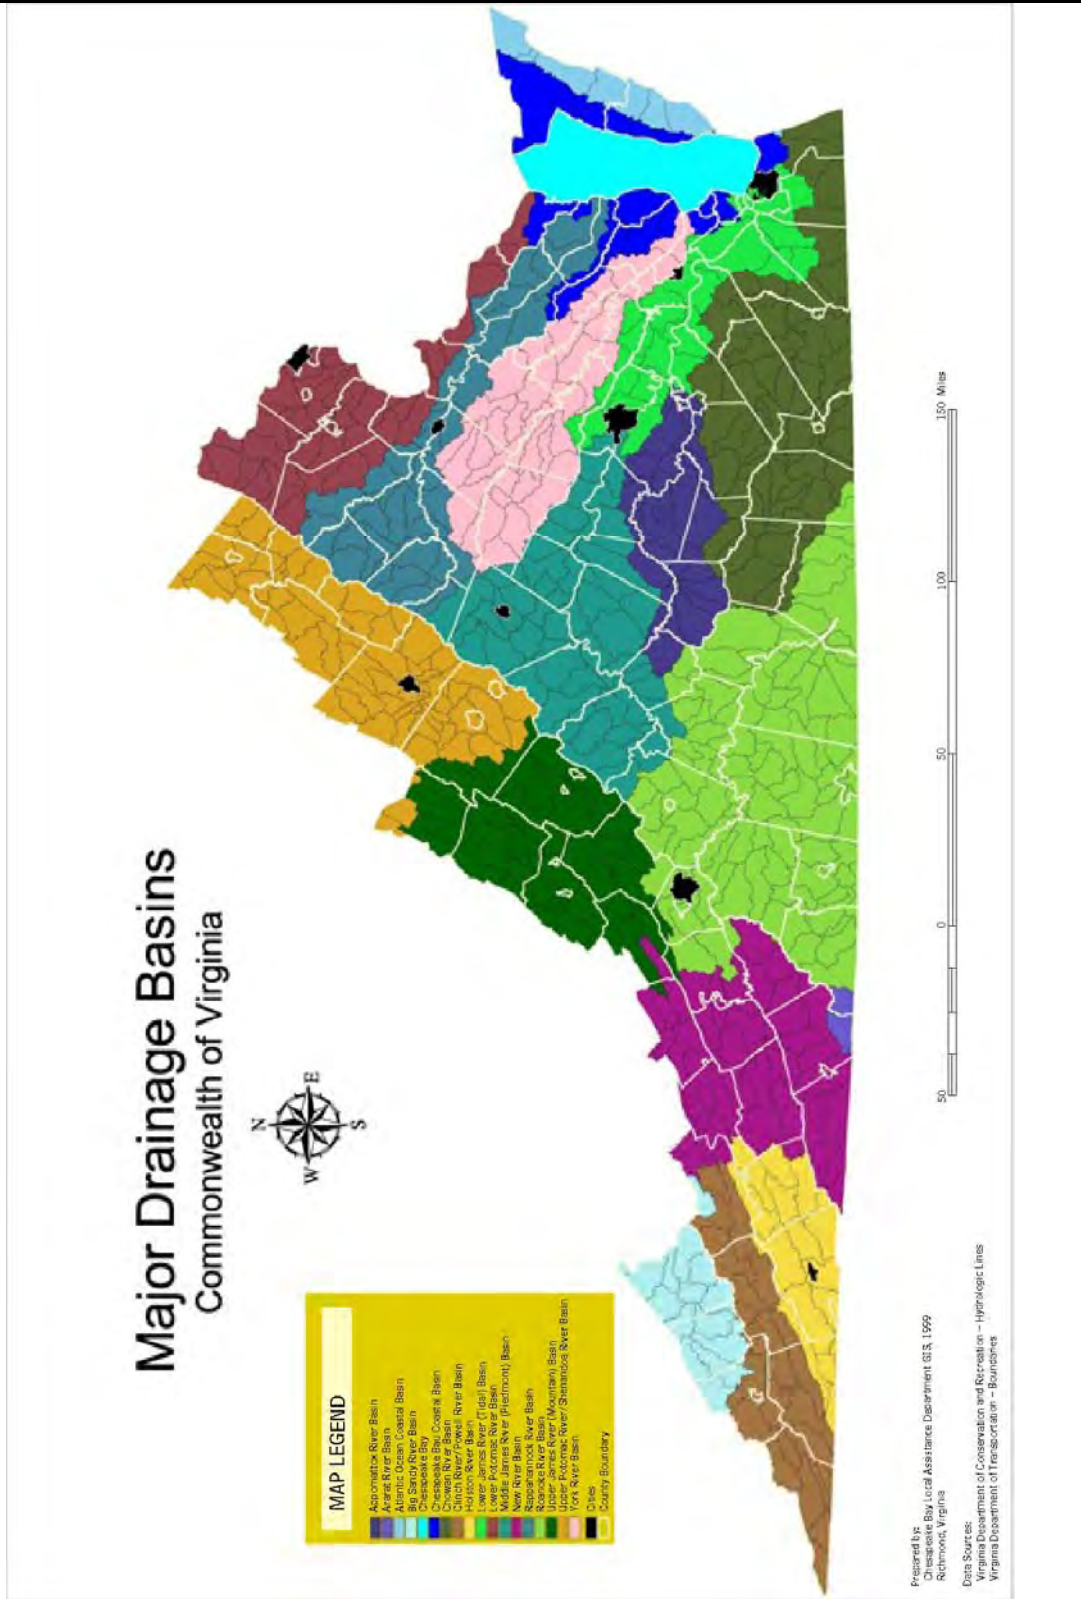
Major Drainage Basins
Commonwealth of Virginia

N
E
S
W

MAP LEGEND
Appomattox River Basin
Ararat River Basin
Atlantic Ocean Coastal Basin
Big Sandy River Basin
Chesapeake Bay
Chesapeake Bay Coastal Basin
Chowan River Basin
Clinch River/Powell River Basin
Holston River Basin
Lower James River (Tidal) Basin
Lower Potomac River Basin
Middle James River (Piedmont) Basin
New River Basin
Rappahannock River Basin
Roanoke River Basin
Upper James River (Mountain) Basin
Upper Potomac River/Shenandoah River Basin
York River Basin
Cities
County Boundary

50 0 50 100 150 Miles

Prepared by:
Chesapeake Bay Local Assistance Department GIS, 1999
Richmond, Virginia

Data Sources:
Virginia Department of Conservation and Recreation – Hydrologic Lines
Virginia Department of Transportation – Boundaries